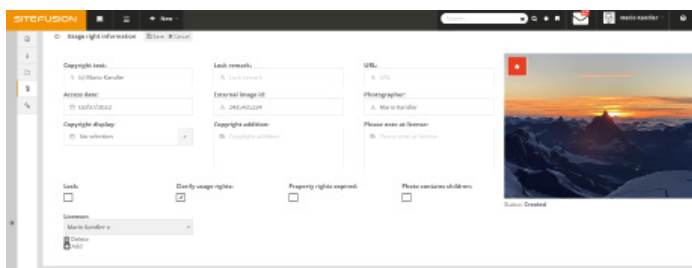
SITEFUSION

+ New

Search

Mario Kandler

Usage right information Save Cancel

Copyright text:
(c) Mario Kandler

Lock remark:
Lock remark

URL:
URL

Access date:
06/07/2022

External image id:
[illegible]

Photographer:
Mario Kandler

Copyright display:
No selection

Copyright addition:
Copyright addition

Please note at license:
Please note at license

Lock:

Clarify usage rights:

Property rights expired:

Photo contains children:

Status: Created

Licenses:
Mario Kandler

Delete
Add